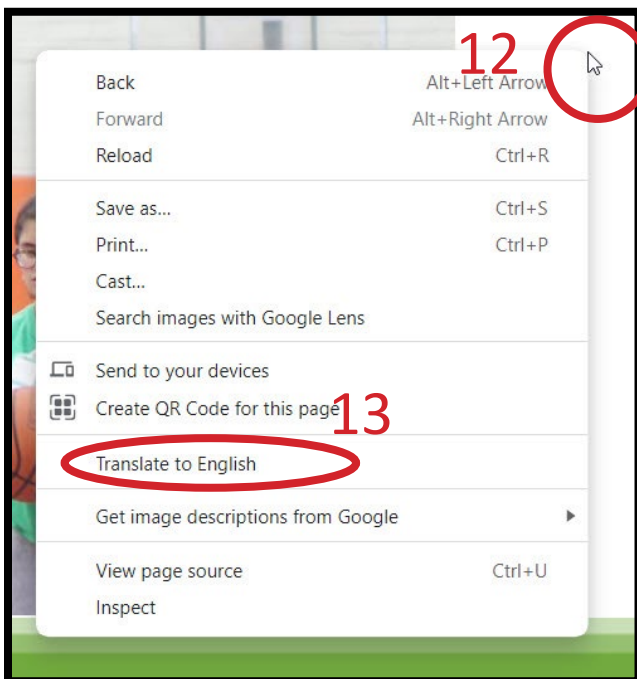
12

Back Alt+Left Arrow
Forward Alt+Right Arrow
Reload Ctrl+R

Save as... Ctrl+S
Print... Ctrl+P
Cast...
Search images with Google Lens

Send to your devices
Create QR Code for this page

13

Translate to English

Get image descriptions from Google

View page source Ctrl+U
Inspect